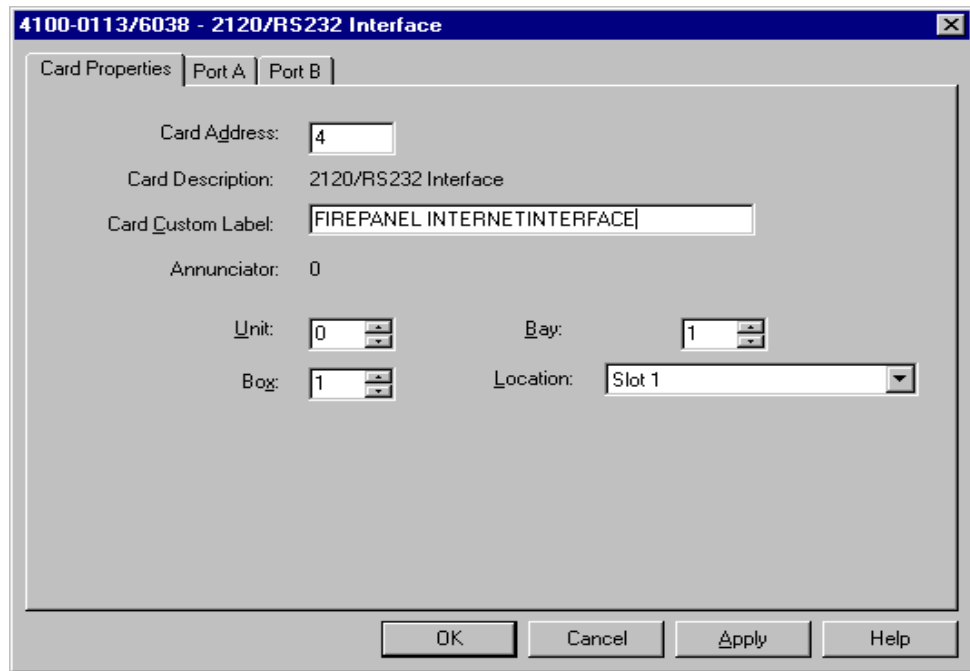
4100-0113/6038 - 2120/RS232 Interface

Card Properties | Port A | Port B

Card Address: 4

Card Description: 2120/RS232 Interface

Card Custom Label: FIREPANEL INTERNETINTERFACE

Annunciator: 0

Unit: 0

Bay: 1

Box: 1

Location: Slot 1

OK | Cancel | Apply | Help